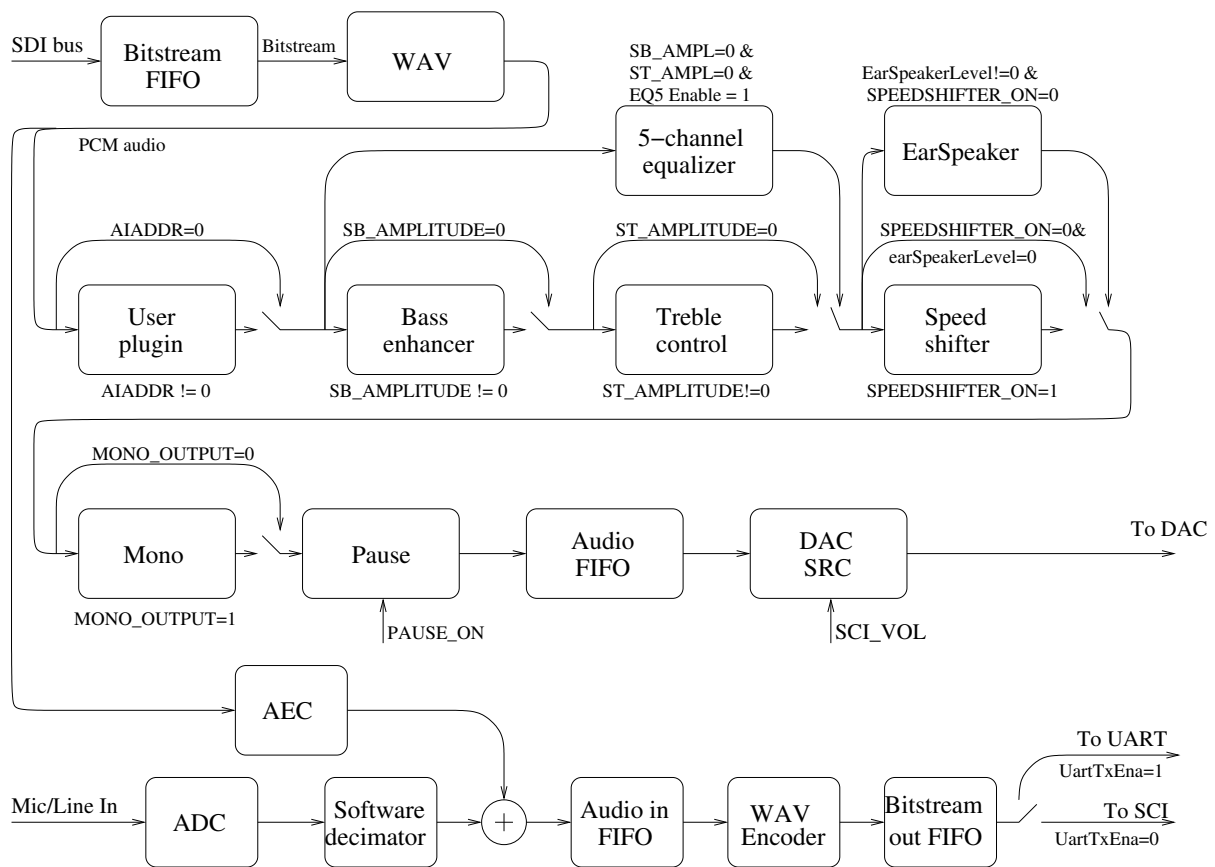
SDI bus

Bitstream FIFO

Bitstream

WAV

SB_AMPL=0 &
ST_AMPL=0 &
EQ5 Enable = 1

EarSpeakerLevel!=0 &
SPEEDSHIFTER_ON=0

PCM audio

5−channel equalizer

EarSpeaker

AIADDR=0

SB_AMPLITUDE=0

ST_AMPLITUDE=0

SPEEDSHIFTER_ON=0&
earSpeakerLevel=0

User plugin

Bass enhancer

Treble control

Speed shifter

AIADDR != 0

SB_AMPLITUDE != 0

ST_AMPLITUDE!=0

SPEEDSHIFTER_ON=1

MONO_OUTPUT=0

Mono

Pause

Audio FIFO

DAC SRC

To DAC

MONO_OUTPUT=1

PAUSE_ON

SCI_VOL

AEC

To UART
UartTxEna=1

Mic/Line In

ADC

Software decimator

$+$

Audio in FIFO

WAV Encoder

Bitstream out FIFO

To SCI
UartTxEna=0